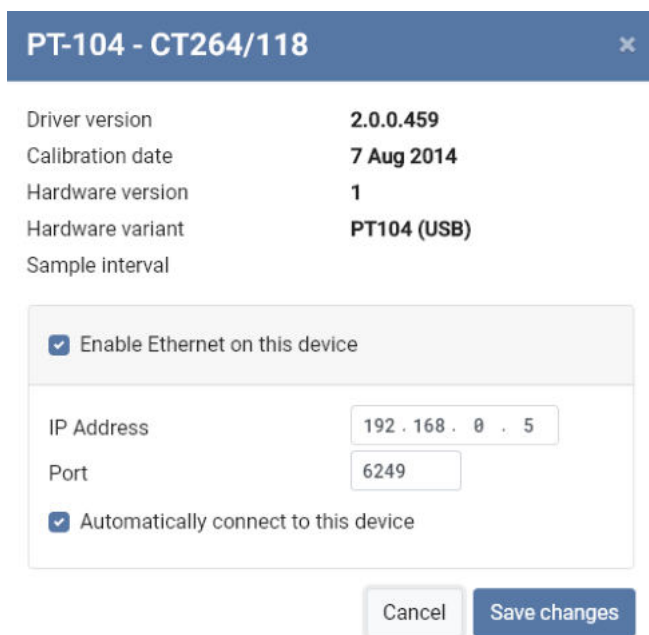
PT-104 - CT264/118

×

| | |
|---|---|
| Driver version | 2.0.0.459 |
| Calibration date | 7 Aug 2014 |
| Hardware version | 1 |
| Hardware variant | PT104 (USB) |
| Sample interval | |

Enable Ethernet on this device

IP Address 192 . 168 . 0 . 5

Port 6249

Automatically connect to this device

Cancel

Save changes